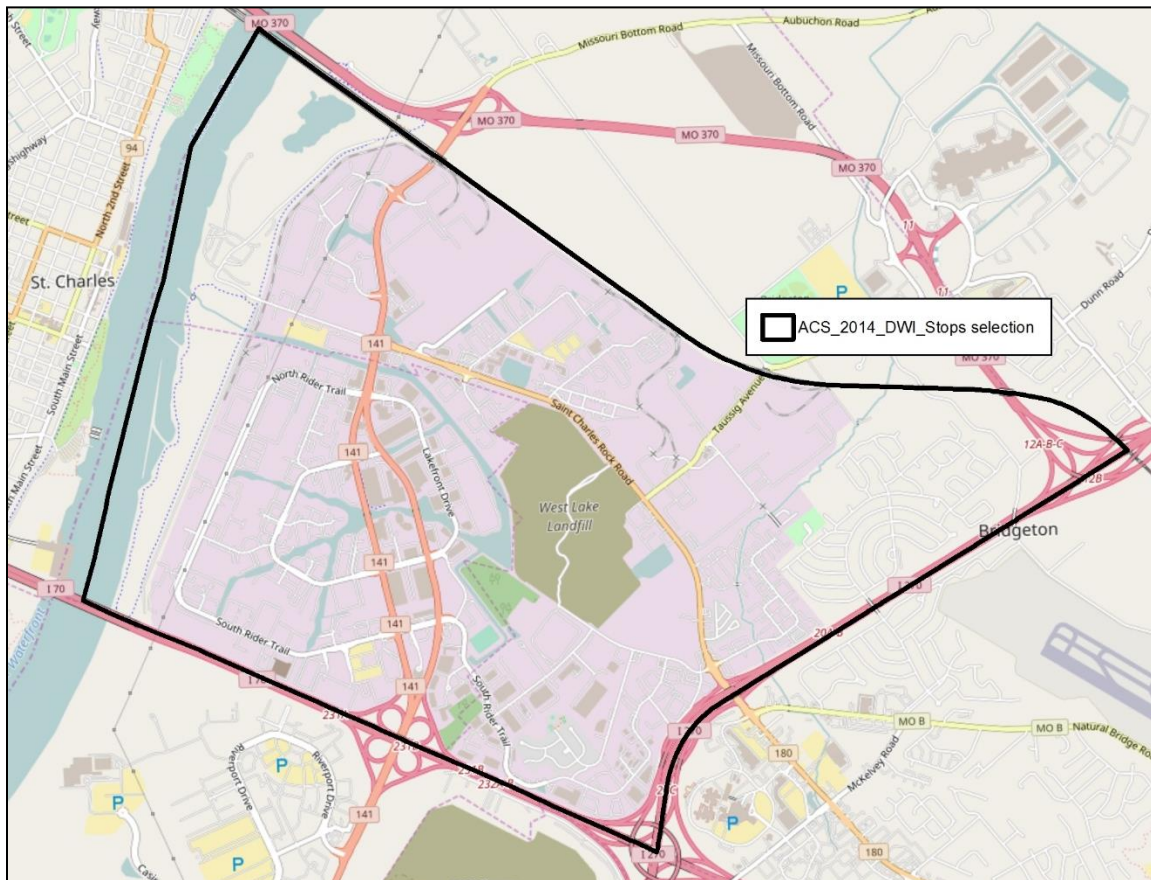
MO 370
Aubuchon Road
Missouri Bottom Road
Missouri Bottom Road
MO 370
MO 370
94
North 2nd Street
St. Charles
South Main Street
Main Street
141
North Rider Trail
Saint Charles Rock Road
Taussig Avenue
Lakefront Drive
141
West Lake Landfill
141
141
141
South Rider Trail
South Rider Trail
I 70
I 70
141
Riverport Drive
Riverport Drive
P
P
P
P
P
P
ACS_2014_DWI_Stops selection
MO 370
Dunn Road
11
11
12A-B-C
12B
Bridgeton
I 270
MO B
MO B
Natural Bridge Road
180
180
McKelvey Road
I 270